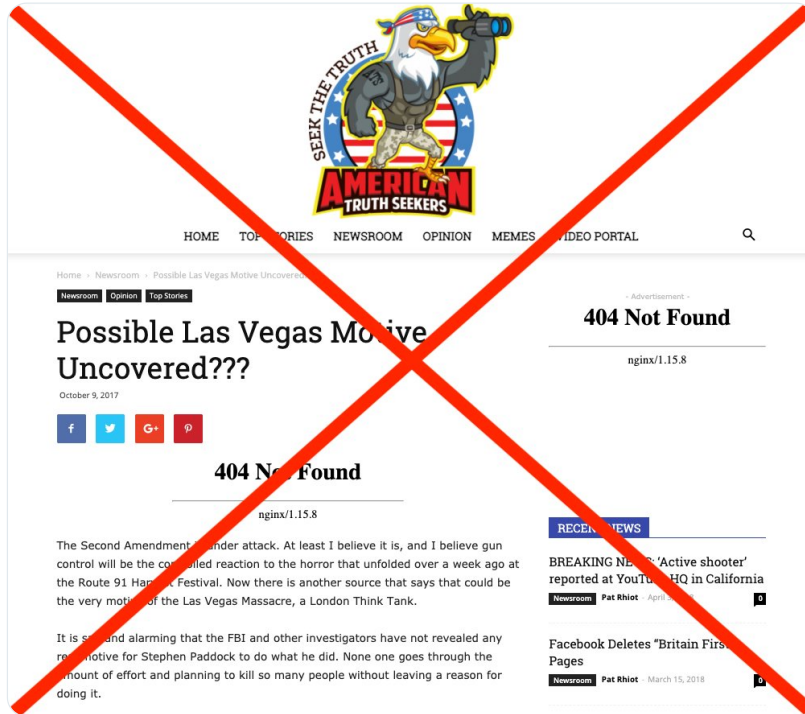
SEEK THE TRUTH

AMERICAN TRUTH SEEKERS

HOME TOP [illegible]ORIES NEWSROOM OPINION MEMES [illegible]IDEO PORTAL

Home › Newsroom › Possible Las Vegas Motive Uncovered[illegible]

Newsroom Opinion Top Stories

Possible Las Vegas Mo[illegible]ive Uncovered???

October 9, 2017

f G+

404 N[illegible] Found

nginx/1.15.8

The Second Amendment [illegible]nder attack. At least I believe it is, and I believe gun control will be the co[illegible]lled reaction to the horror that unfolded over a week ago at the Route 91 Ha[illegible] Festival. Now there is another source that says that could be the very moti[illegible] of the Las Vegas Massacre, a London Think Tank.

It is s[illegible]nd alarming that the FBI and other investigators have not revealed any re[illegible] motive for Stephen Paddock to do what he did. None one goes through the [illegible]mount of effort and planning to kill so many people without leaving a reason for doing it.

- Advertisement -

404 Not Found

nginx/1.15.8

RECE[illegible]EWS

BREAKING NE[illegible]: 'Active shooter' reported at YouT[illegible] HQ in California

Newsroom Pat Rhiot - April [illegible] 0

Facebook Deletes "Britain Firs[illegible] Pages

Newsroom Pat Rhiot - March 15, 2018 0